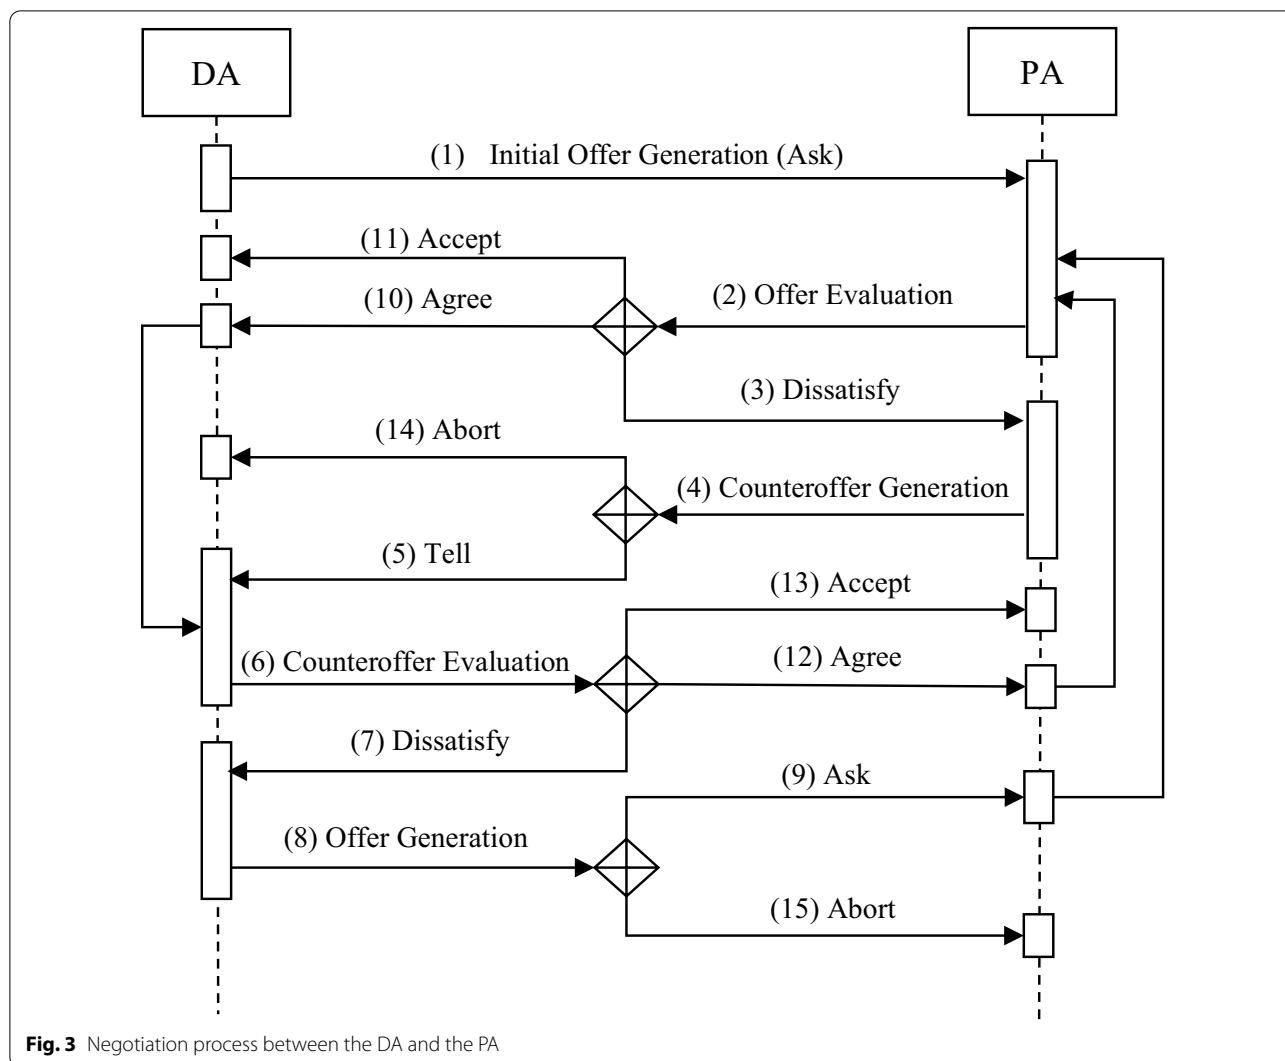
DA

PA

(1) Initial Offer Generation (Ask)

(11) Accept

(10) Agree

(2) Offer Evaluation

(3) Dissatisfy

(14) Abort

(4) Counteroffer Generation

(5) Tell

(13) Accept

(6) Counteroffer Evaluation

(12) Agree

(7) Dissatisfy

(9) Ask

(8) Offer Generation

(15) Abort

**Fig. 3** Negotiation process between the DA and the PA